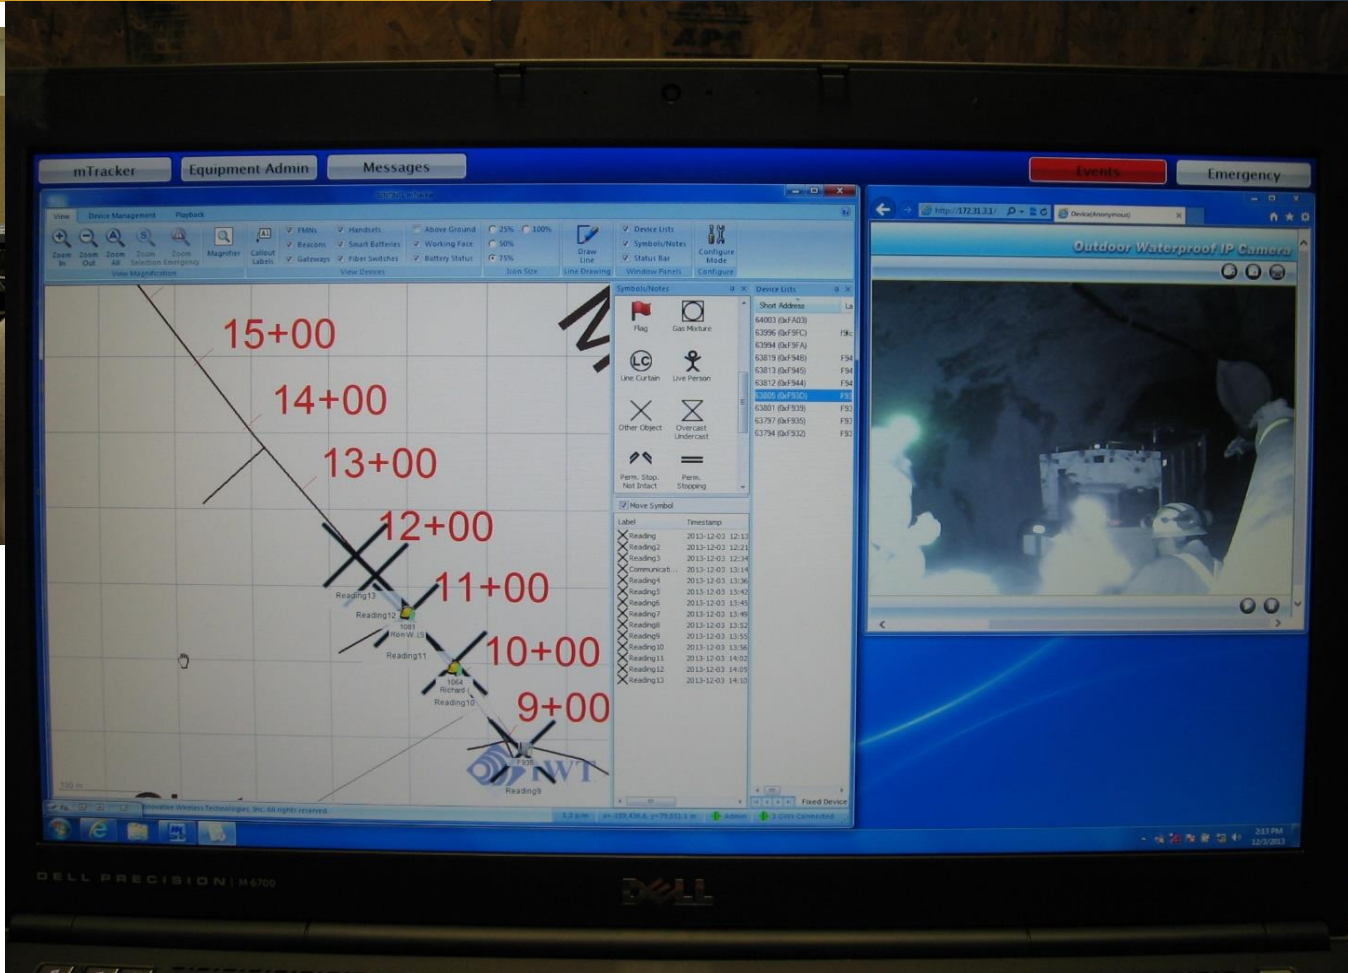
mTracker
Equipment Admin
Messages
Events
Emergency

View
Device Management
Playback

Zoom In
Zoom Out
Zoom All
Zoom Selection
Zoom Emergency
Magnifier
Callout Labels
View Magnification

PMNs
Beacons
Gateways
Handsets
Smart Batteries
Fiber Switches
Above Ground
Working Face
Battery Status
View Devices

25%
100%
50%
75%
Icon Size

Draw Line
Line Drawing

Device Lists
Symbols/Notes
Status Bar
Window Panels

Configure Mode
Configure

15+00
14+00
13+00
12+00
11+00
10+00
9+00

Reading13
Reading12
Reading11
1064
Richard
Reading10
F935
Reading9
IWT

Symbols/Notes
Flag
Gas Mixture
Line Curtain
Live Person
Other Object
Overcast Undercast
Perm. Stop. Not Intact
Perm. Stopping
Move Symbol

| Label | Timestamp |
|---|---|
| Reading | 2013-12-02 12:13 |
| Reading2 | 2013-12-02 12:21 |
| Reading3 | 2013-12-02 12:34 |
| Communicati... | 2013-12-03 13:14 |
| Reading4 | 2013-12-03 13:36 |
| Reading5 | 2013-12-03 13:42 |
| Reading6 | 2013-12-03 13:45 |
| Reading7 | 2013-12-03 13:49 |
| Reading8 | 2013-12-03 13:52 |
| Reading9 | 2013-12-03 13:55 |
| Reading10 | 2013-12-03 13:56 |
| Reading11 | 2013-12-03 14:02 |
| Reading12 | 2013-12-03 14:05 |
| Reading13 | 2013-12-03 14:10 |

Device Lists
Short Address
64003 (0xFA03)
63996 (0xF9FC)
63994 (0xF9FA)
63819 (0xF94B)
63813 (0xF945)
63812 (0xF944)
63805 (0xF93D)
63801 (0xF939)
63797 (0xF935)
63794 (0xF932)
Fixed Device

Innovative Wireless Technologies, Inc. All rights reserved.
Admin

http://172.31.3.1/
Device(Anonymous)
Outdoor Waterproof IP Camera

2:13 PM
12/3/2013

DELL PRECISION | M6700
DELL